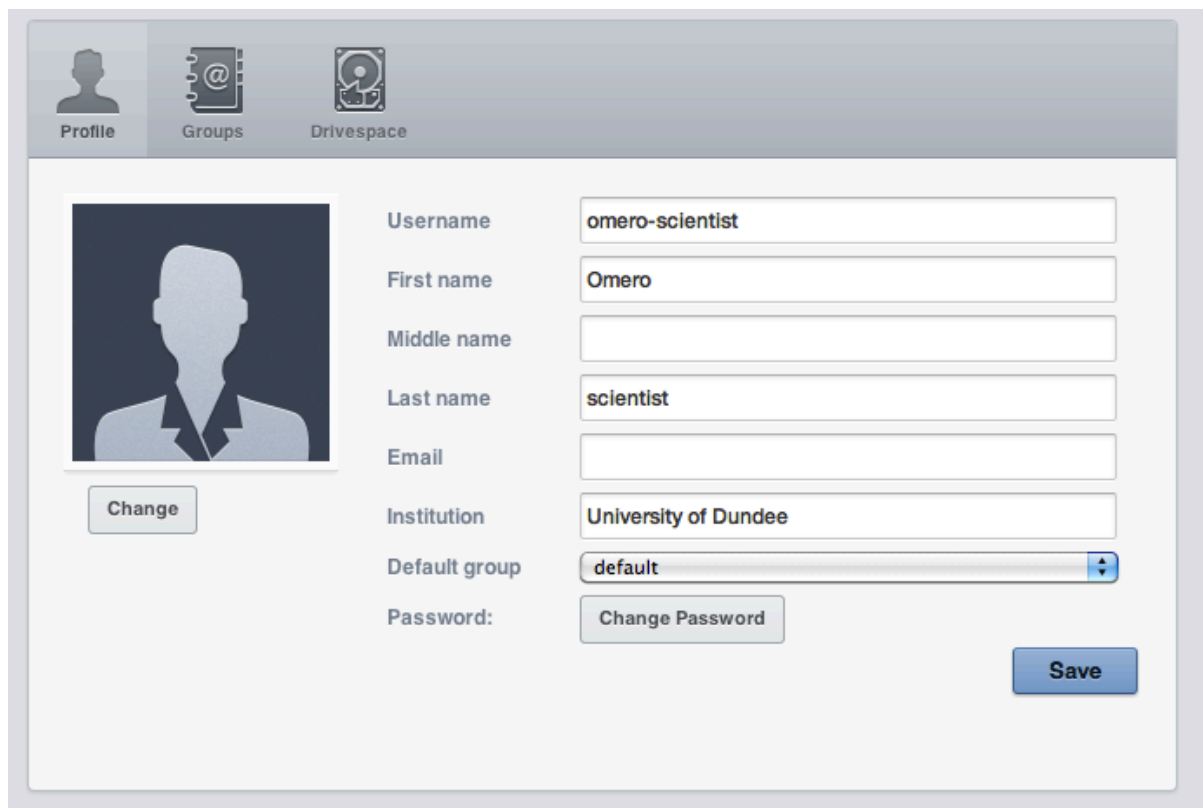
Profile Groups Drivespace

Change

Username omero-scientist
First name Omero
Middle name
Last name scientist
Email
Institution University of Dundee
Default group default
Password: Change Password

Save